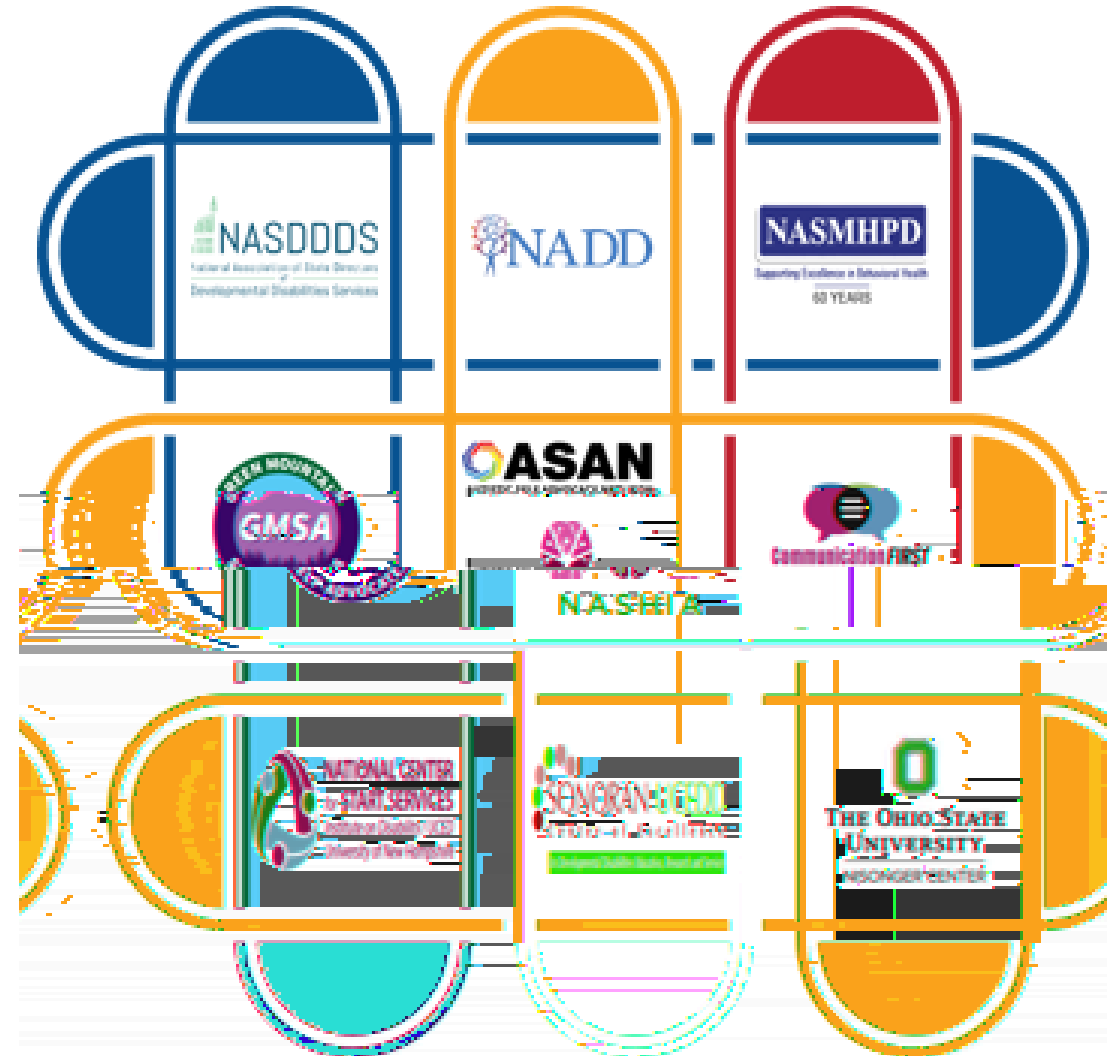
NASDDDS
National Association of State Directors of Developmental Disabilities Services

NADD

NASMHPD
Supporting Excellence in Behavioral Health
60 YEARS

GREEN MOUNTAIN
GMSA
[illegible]

ASAN
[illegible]

NASHIA

CommunicationFIRST

NATIONAL CENTER for START SERVICES
Institute on Disability/UCED
University of New Hampshire

SONORAN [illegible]
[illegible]
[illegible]

O
THE OHIO STATE UNIVERSITY
NISONGER CENTER